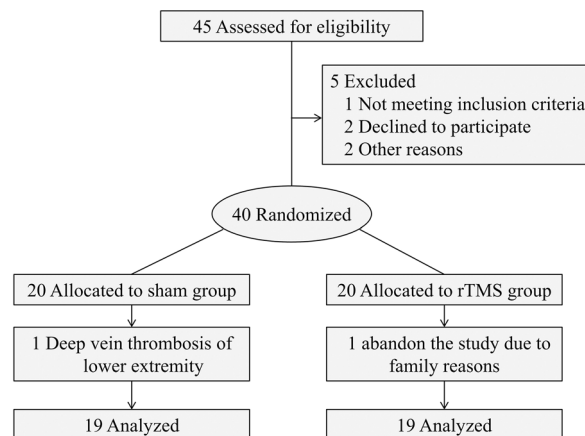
45 Assessed for eligibility

5 Excluded
1 Not meeting inclusion criteria
2 Declined to participate
2 Other reasons

40 Randomized

20 Allocated to sham group

1 Deep vein thrombosis of lower extremity

19 Analyzed

20 Allocated to rTMS group

1 abandon the study due to family reasons

19 Analyzed